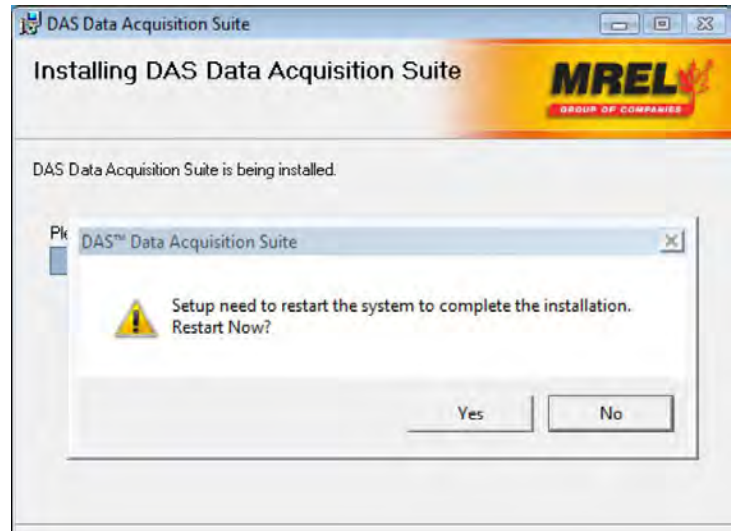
DAS Data Acquisition Suite

Installing DAS Data Acquisition Suite

MREL
GROUP OF COMPANIES

DAS Data Acquisition Suite is being installed.

Pl

DAS™ Data Acquisition Suite

Setup need to restart the system to complete the installation. Restart Now?

Yes

No